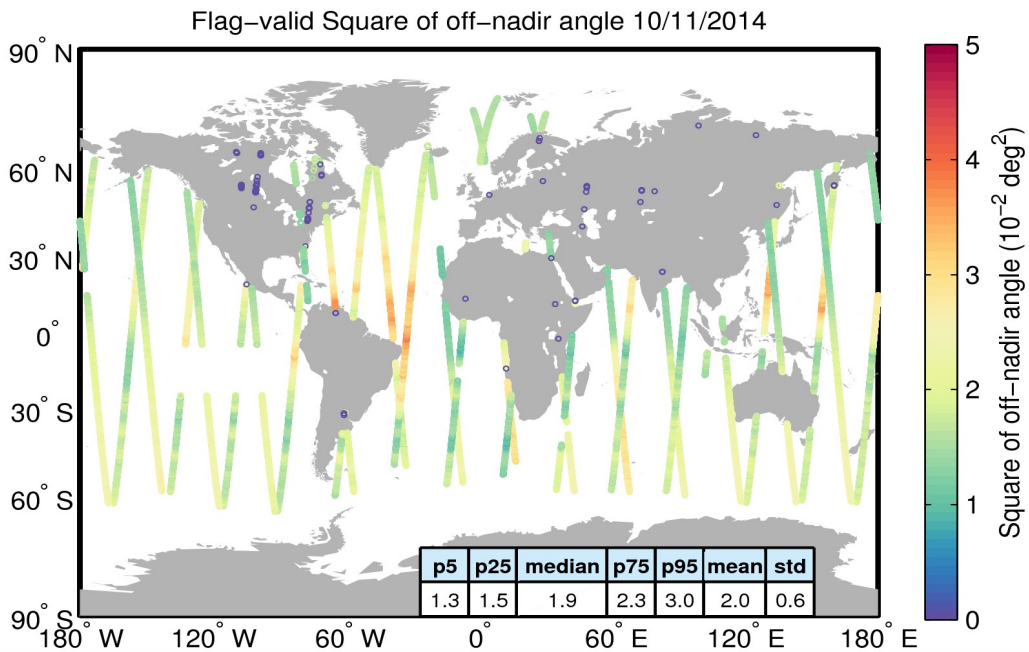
Flag-valid Square of off-nadir angle 10/11/2014

90° N
60° N
30° N
0°
30° S
60° S
90° S

180° W 120° W 60° W 0° 60° E 120° E 180° E

| p5 | p25 | median | p75 | p95 | mean | std |
|---|---|---|---|---|---|---|
| 1.3 | 1.5 | 1.9 | 2.3 | 3.0 | 2.0 | 0.6 |

5
4
3
2
1
0

Square of off-nadir angle ($10^{-2}$ $deg^2$)